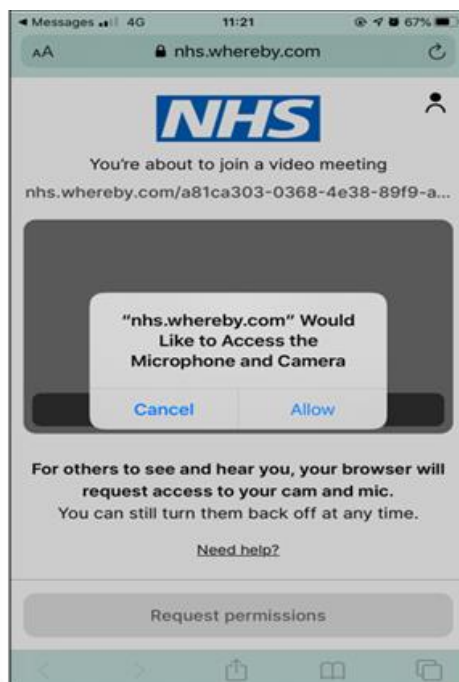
◂ Messages 4G 11:21 67%
AA nhs.whereby.com

NHS

You're about to join a video meeting
nhs.whereby.com/a81ca303-0368-4e38-89f9-a...

"nhs.whereby.com" Would Like to Access the Microphone and Camera

Cancel Allow

For others to see and hear you, your browser will request access to your cam and mic.
You can still turn them back off at any time.

Need help?

Request permissions